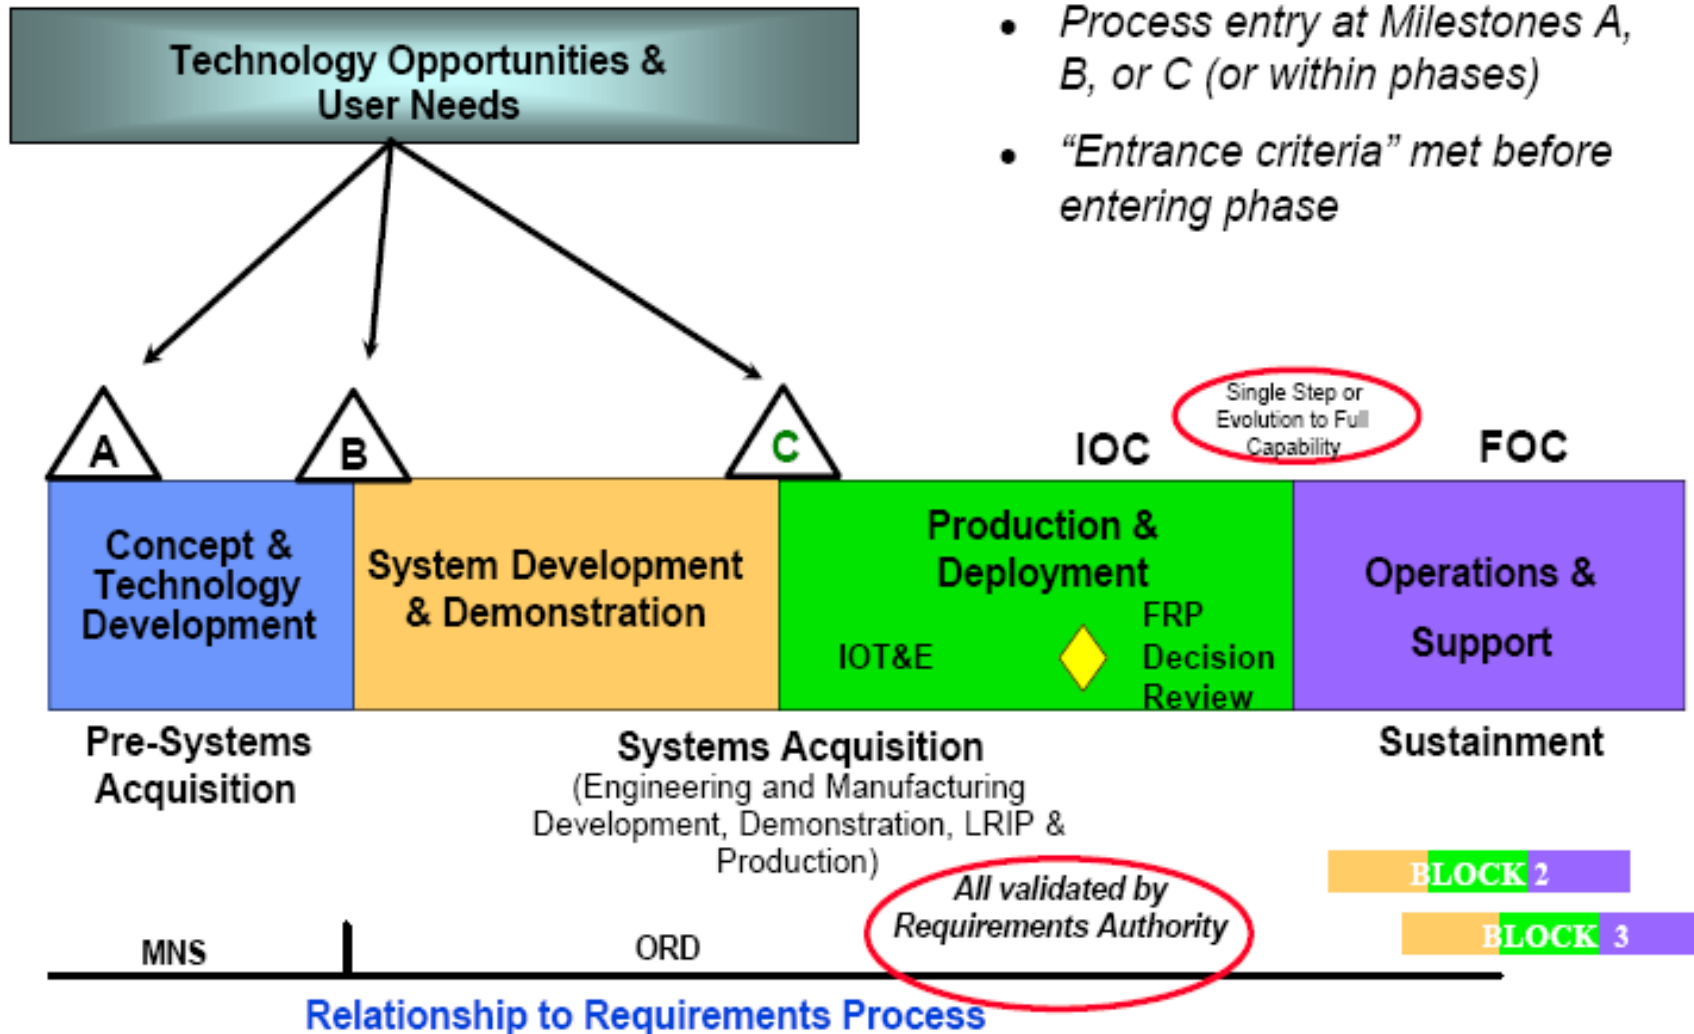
Technology Opportunities & User Needs

• Process entry at Milestones A, B, or C (or within phases)

• "Entrance criteria" met before entering phase

A

B

C

IOC

Single Step or Evolution to Full Capability

FOC

Concept & Technology Development

System Development & Demonstration

Production & Deployment

IOT&E

FRP Decision Review

Operations & Support

Pre-Systems Acquisition

Systems Acquisition
(Engineering and Manufacturing Development, Demonstration, LRIP & Production)

Sustainment

BLOCK 2

BLOCK 3

All validated by Requirements Authority

MNS

ORD

Relationship to Requirements Process